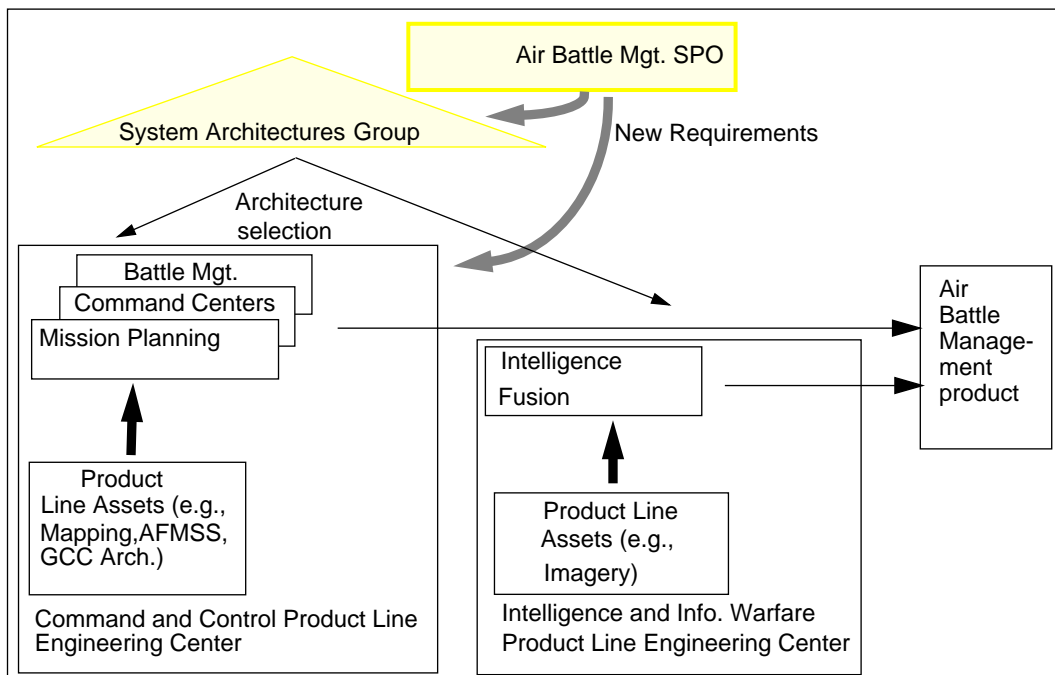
Air Battle Mgt. SPO

System Architectures Group

New Requirements

Architecture selection

Battle Mgt.

Command Centers

Mission Planning

Product Line Assets (e.g., Mapping,AFMSS, GCC Arch.)

Command and Control Product Line Engineering Center

Intelligence Fusion

Product Line Assets (e.g., Imagery)

Intelligence and Info. Warfare Product Line Engineering Center

Air Battle Management product